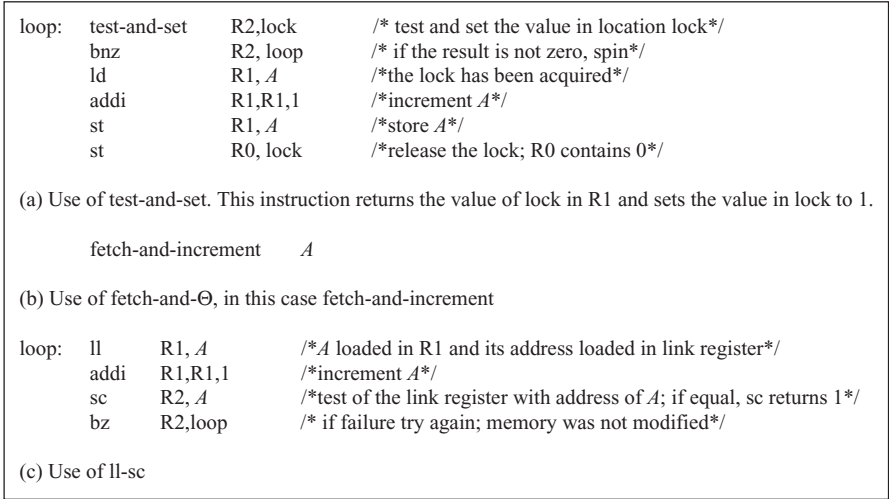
loop: test-and-set R2,lock /* test and set the value in location lock*/
bnz R2, loop /* if the result is not zero, spin*/
ld R1, A /*the lock has been acquired*/
addi R1,R1,1 /*increment A*/
st R1, A /*store A*/
st R0, lock /*release the lock; R0 contains 0*/

(a) Use of test-and-set. This instruction returns the value of lock in R1 and sets the value in lock to 1.

fetch-and-increment A

(b) Use of fetch-and-Θ, in this case fetch-and-increment

loop: ll R1, A /*A loaded in R1 and its address loaded in link register*/
addi R1,R1,1 /*increment A*/
sc R2, A /*test of the link register with address of A; if equal, sc returns 1*/
bz R2,loop /* if failure try again; memory was not modified*/

(c) Use of ll-sc